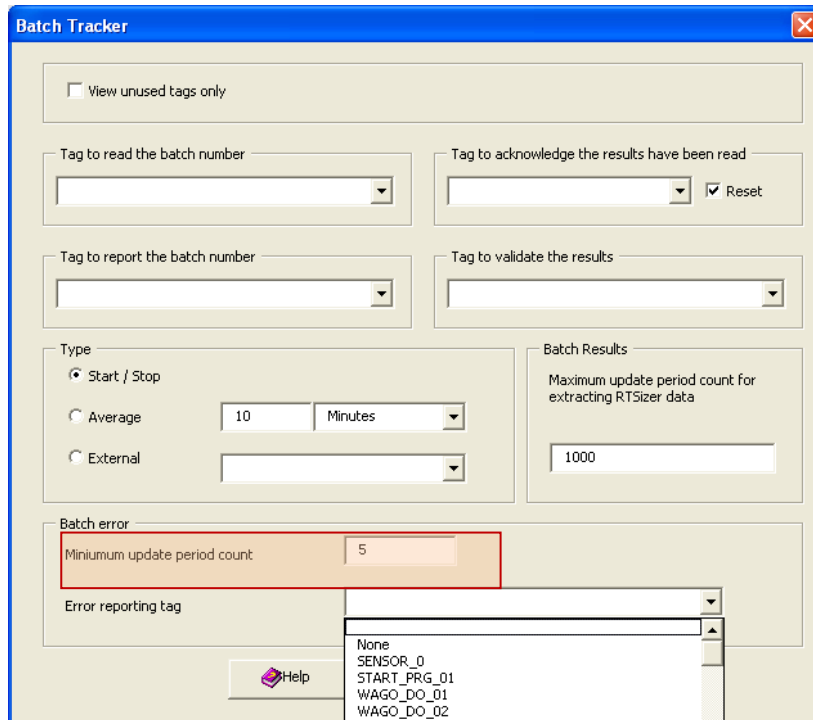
Batch Tracker

View unused tags only

Tag to read the batch number

Tag to acknowledge the results have been read

Reset

Tag to report the batch number

Tag to validate the results

Type

Start / Stop

Average

10

Minutes

External

Batch Results

Maximum update period count for extracting RTSizer data

1000

Batch error

Miniumum update period count

5

Error reporting tag

None
SENSOR_0
START_PRG_01
WAGO_DO_01
WAGO_DO_02

Help